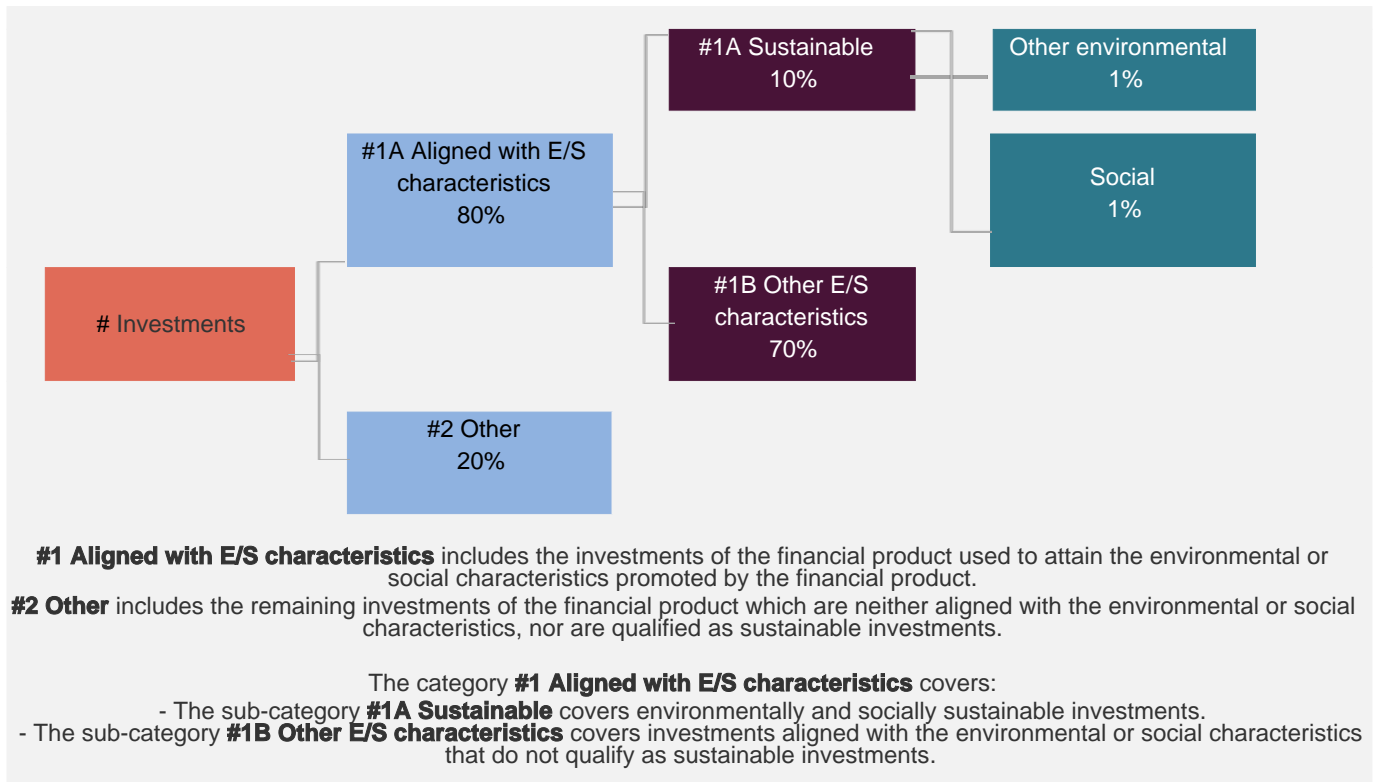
# Investments

#1A Aligned with E/S characteristics 80%

#2 Other 20%

#1A Sustainable 10%

#1B Other E/S characteristics 70%

Other environmental 1%

Social 1%

**#1 Aligned with E/S characteristics** includes the investments of the financial product used to attain the environmental or social characteristics promoted by the financial product.
**#2 Other** includes the remaining investments of the financial product which are neither aligned with the environmental or social characteristics, nor are qualified as sustainable investments.

The category **#1 Aligned with E/S characteristics** covers:
- The sub-category **#1A Sustainable** covers environmentally and socially sustainable investments.
- The sub-category **#1B Other E/S characteristics** covers investments aligned with the environmental or social characteristics that do not qualify as sustainable investments.